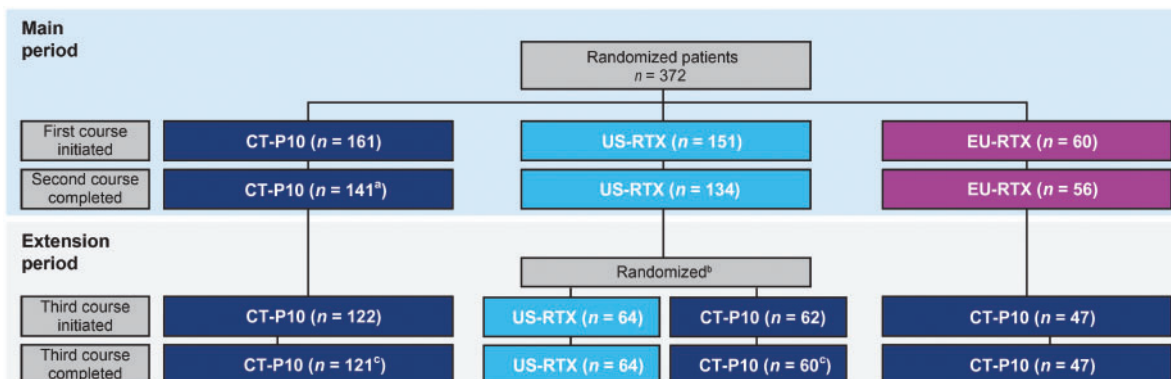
Main period

Randomized patients
$n = 372$

First course initiated

CT-P10 ($n = 161$)

US-RTX ($n = 151$)

EU-RTX ($n = 60$)

Second course completed

CT-P10 ($n = 141^{a}$)

US-RTX ($n = 134$)

EU-RTX ($n = 56$)

Extension period

Randomized$^{b}$

Third course initiated

CT-P10 ($n = 122$)

US-RTX ($n = 64$)

CT-P10 ($n = 62$)

CT-P10 ($n = 47$)

Third course completed

CT-P10 ($n = 121^{c}$)

US-RTX ($n = 64$)

CT-P10 ($n = 60^{c}$)

CT-P10 ($n = 47$)